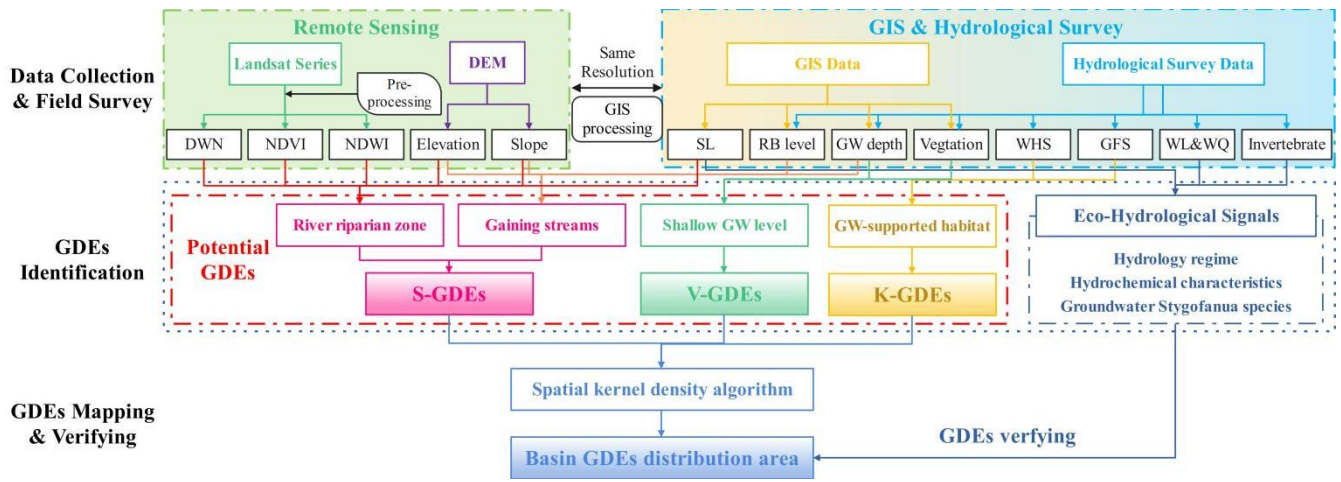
Data Collection & Field Survey

Remote Sensing

Landsat Series

DEM

Pre-processing

DWN

NDVI

NDWI

Elevation

Slope

Same Resolution

GIS processing

GIS & Hydrological Survey

GIS Data

Hydrological Survey Data

SL

RB level

GW depth

Vegtation

WHS

GFS

WL&WQ

Invertebrate

GDEs Identification

Potential GDEs

River riparian zone

Gaining streams

Shallow GW level

GW-supported habitat

S-GDEs

V-GDEs

K-GDEs

Eco-Hydrological Signals

Hydrology regime

Hydrochemical characteristics

Groundwater Stygofanua species

GDEs Mapping & Verifying

Spatial kernel density algorithm

Basin GDEs distribution area

GDEs verfying